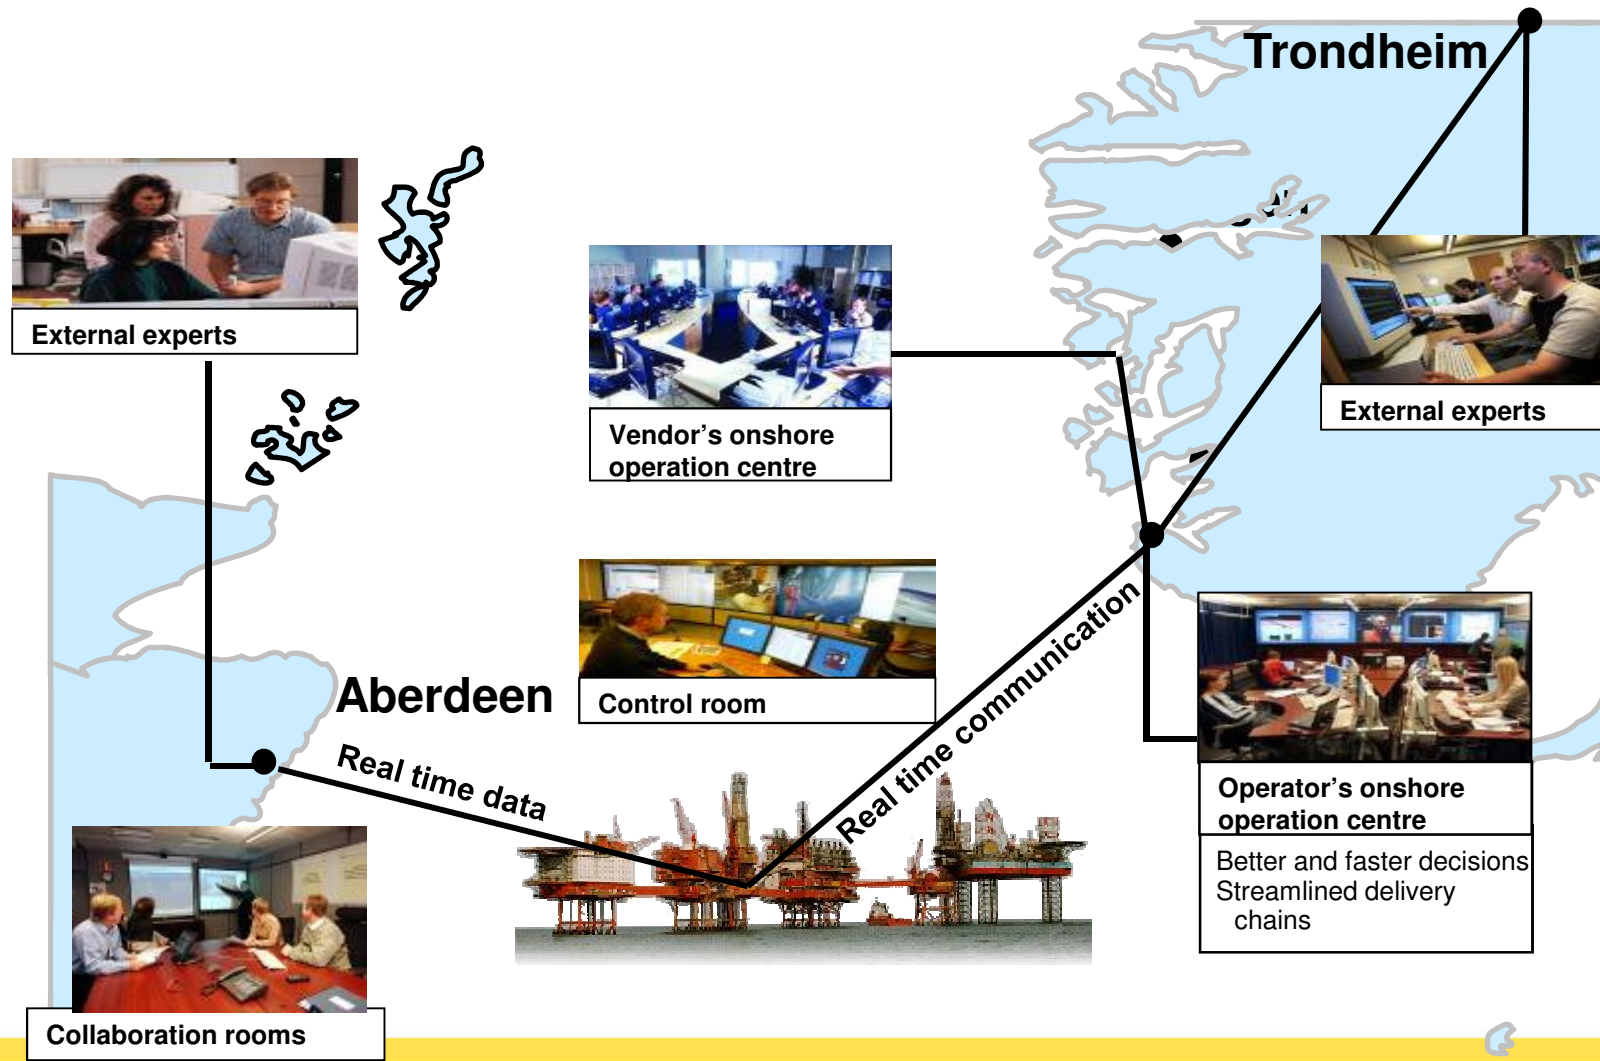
Trondheim

External experts

Vendor’s onshore operation centre

External experts

Control room

Aberdeen

Real time data

Real time communication

Operator’s onshore operation centre

Better and faster decisions
Streamlined delivery chains

Collaboration rooms